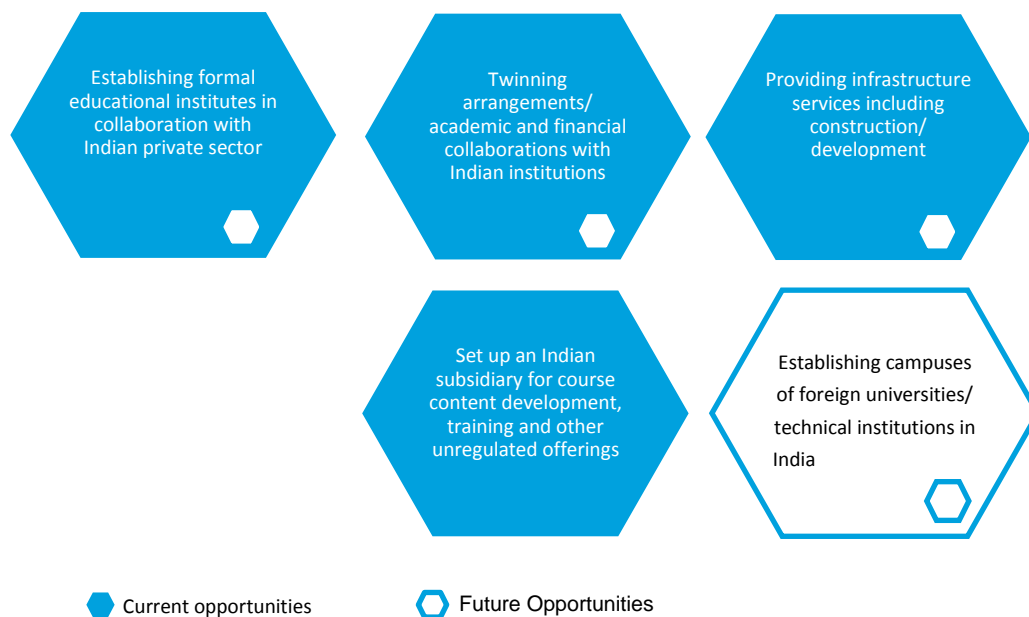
Establishing formal educational institutes in collaboration with Indian private sector

Twinning arrangements/ academic and financial collaborations with Indian institutions

Providing infrastructure services including construction/ development

Set up an Indian subsidiary for course content development, training and other unregulated offerings

Establishing campuses of foreign universities/ technical institutions in India

Current opportunities

Future Opportunities